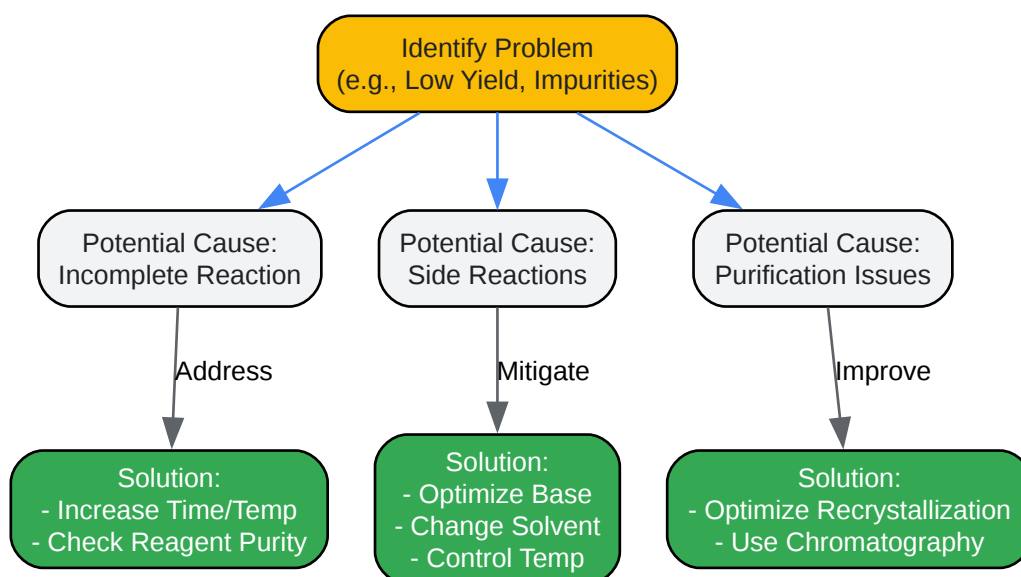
Identify Problem
(e.g., Low Yield, Impurities)

Potential Cause:
Incomplete Reaction

Potential Cause:
Side Reactions

Potential Cause:
Purification Issues

Address

Mitigate

Improve

Solution:
- Increase Time/Temp
- Check Reagent Purity

Solution:
- Optimize Base
- Change Solvent
- Control Temp

Solution:
- Optimize Recrystallization
- Use Chromatography